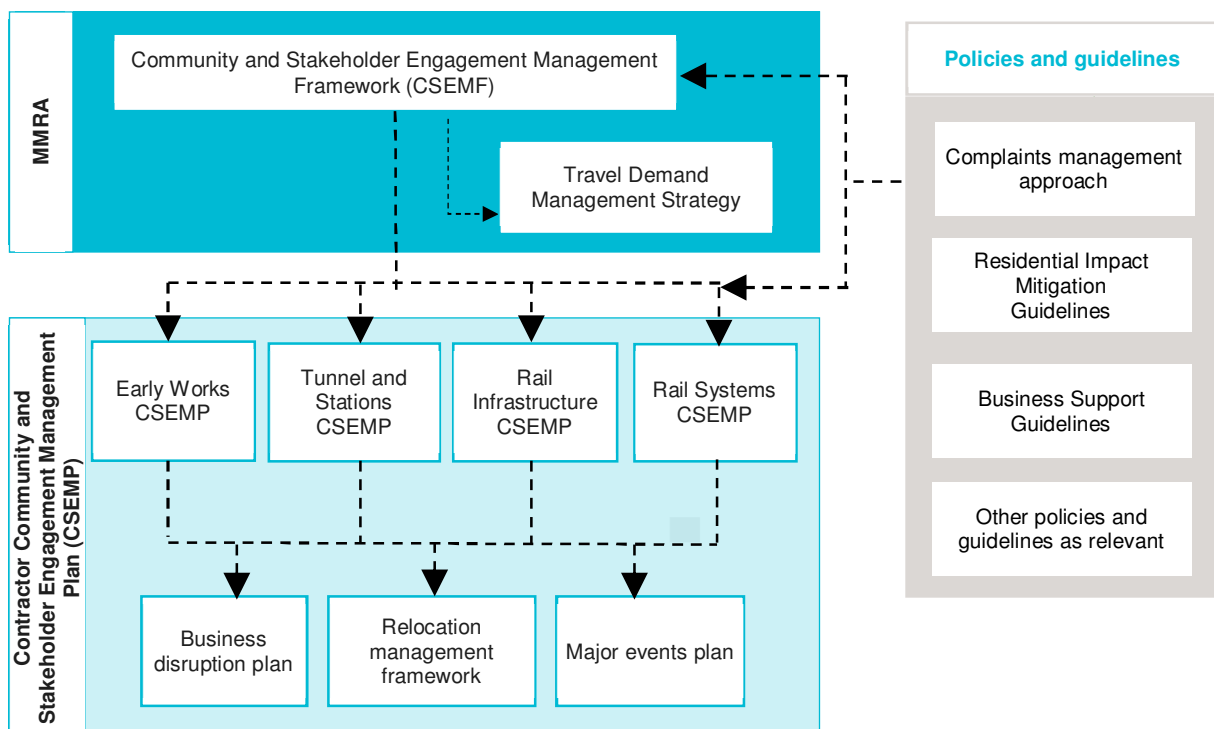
MMRA

Community and Stakeholder Engagement Management Framework (CSEMF)

Travel Demand Management Strategy

Policies and guidelines

Complaints management approach

Residential Impact Mitigation Guidelines

Business Support Guidelines

Other policies and guidelines as relevant

Contractor Community and Stakeholder Engagement Management Plan (CSEMP)

Early Works CSEMP

Tunnel and Stations CSEMP

Rail Infrastructure CSEMP

Rail Systems CSEMP

Business disruption plan

Relocation management framework

Major events plan